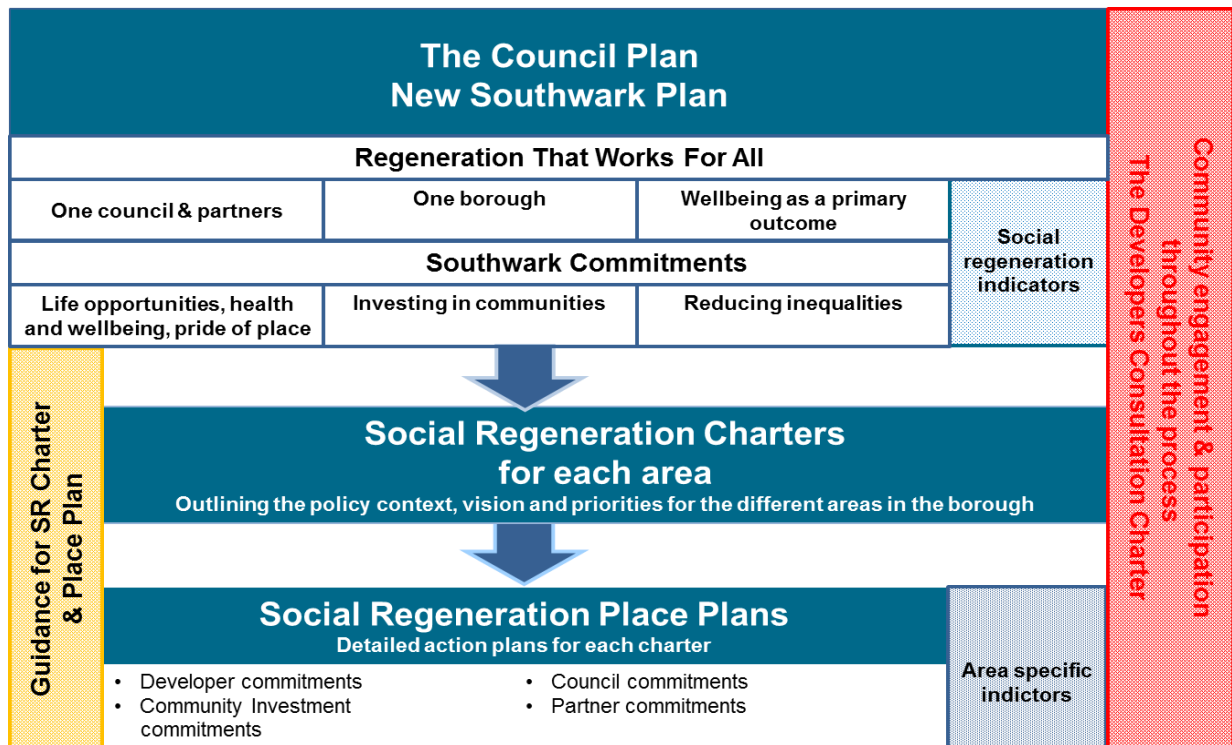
The Council Plan
New Southwark Plan

Regeneration That Works For All

| One council & partners | One borough | Wellbeing as a primary outcome |
|---|---|---|

Southwark Commitments

| Life opportunities, health and wellbeing, pride of place | Investing in communities | Reducing inequalities |
|---|---|---|

Social regeneration indicators

Community engagement & participation throughout the process
The Developers Consultation Charter

Guidance for SR Charter & Place Plan

Social Regeneration Charters for each area
Outlining the policy context, vision and priorities for the different areas in the borough

Social Regeneration Place Plans
Detailed action plans for each charter

- Developer commitments
- Community Investment commitments
- Council commitments
- Partner commitments

Area specific indictors